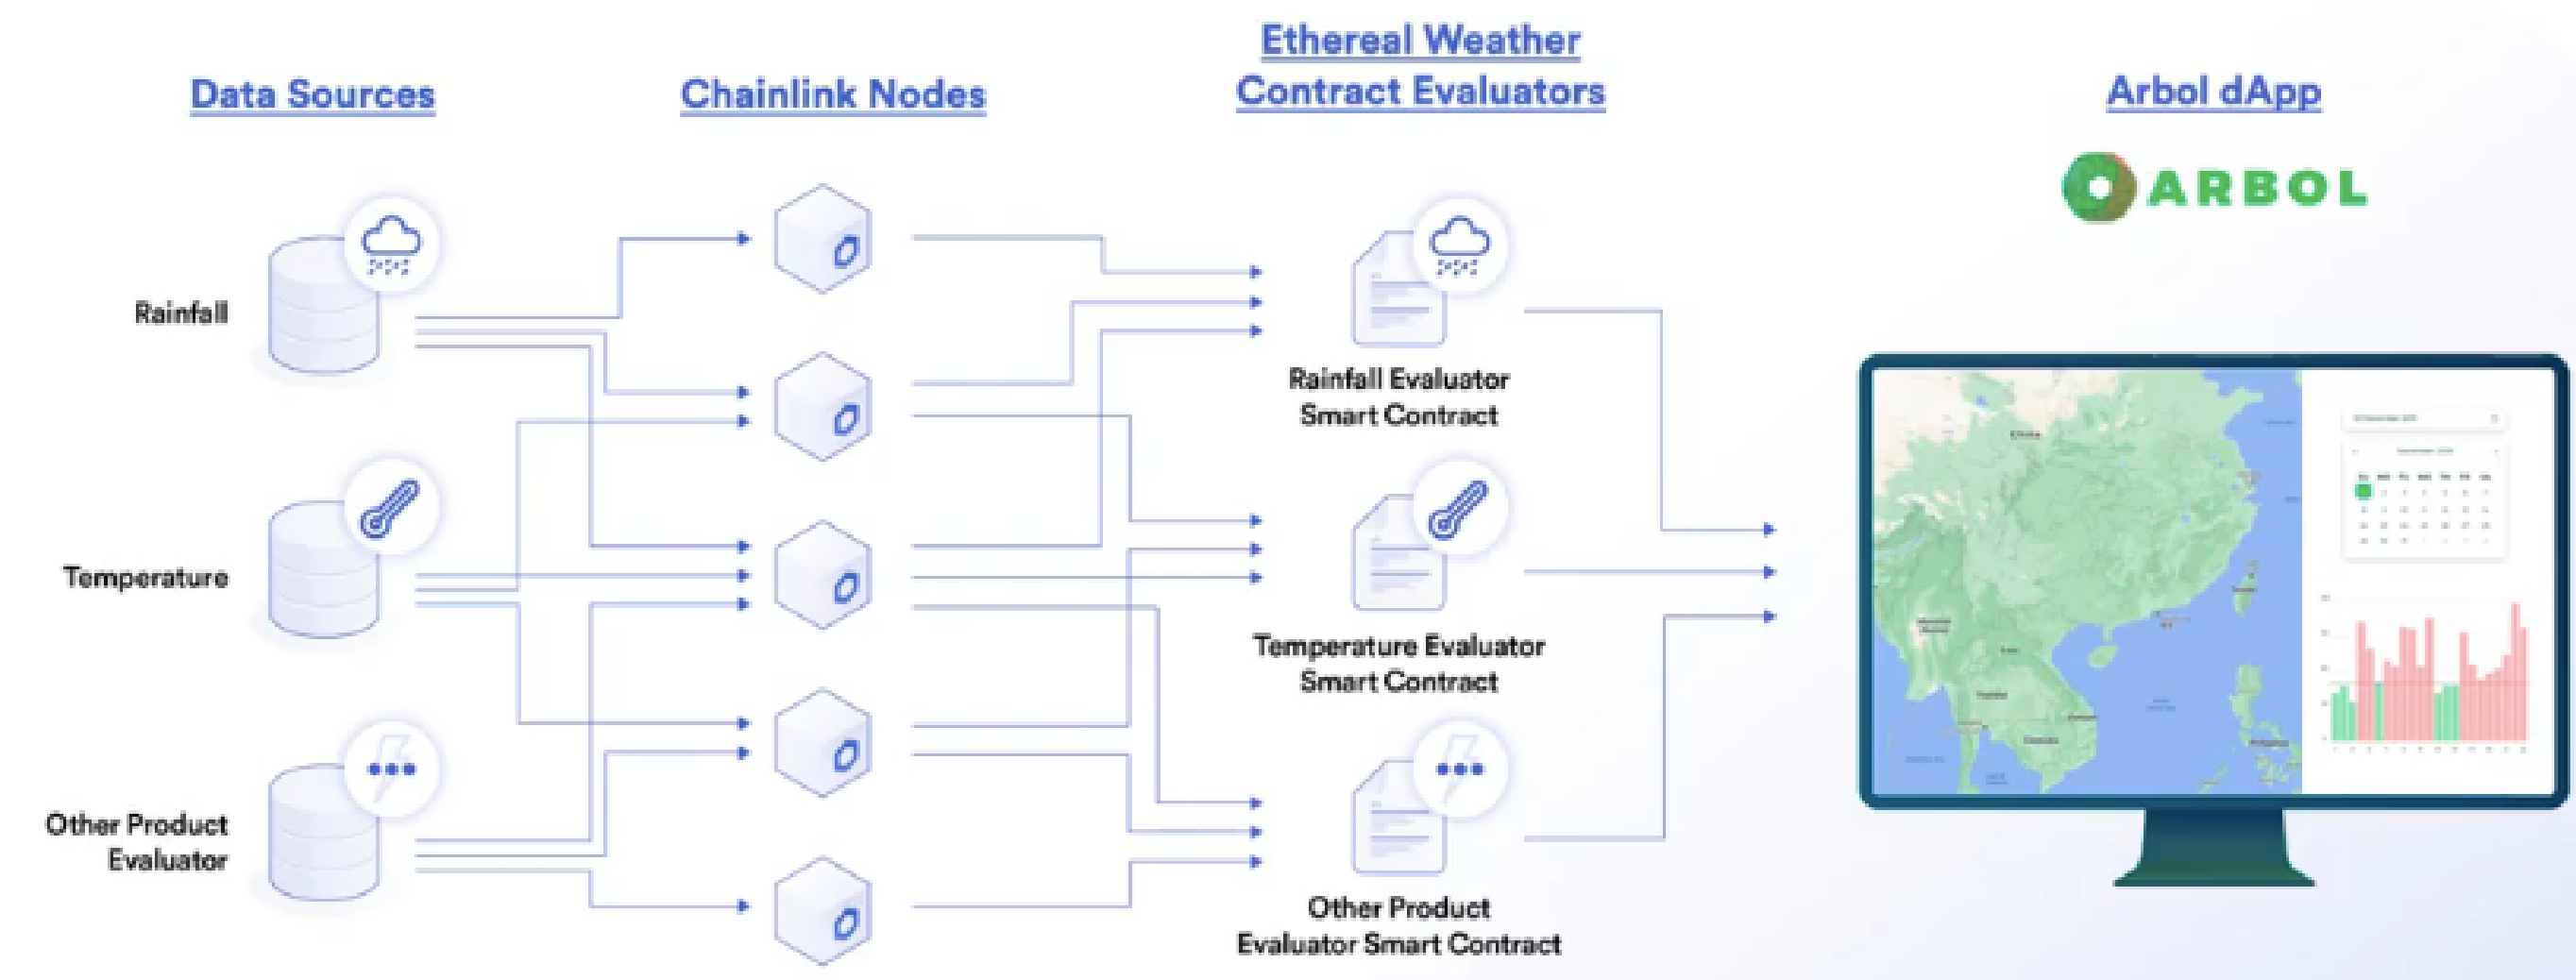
Data Sources

Chainlink Nodes

Ethereal Weather Contract Evaluators

Arbol dApp

ARBOL

Rainfall

Temperature

Other Product Evaluator

Rainfall Evaluator Smart Contract

Temperature Evaluator Smart Contract

Other Product Evaluator Smart Contract